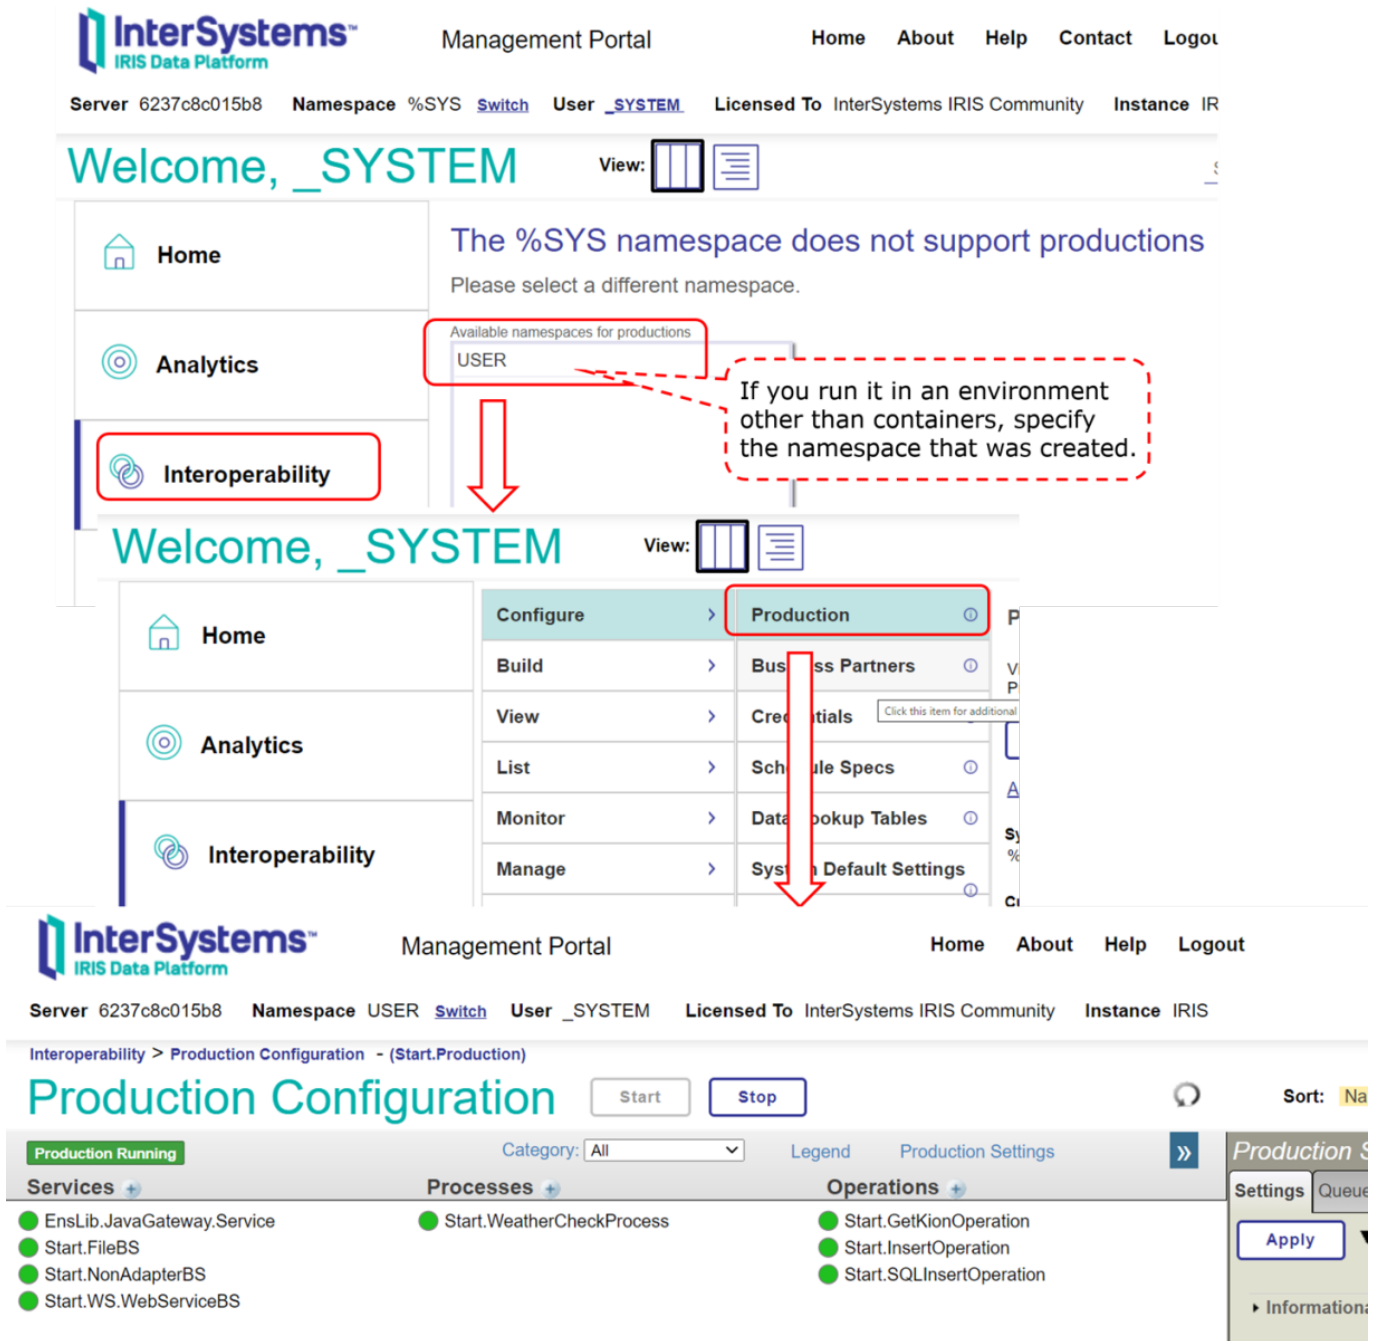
InterSystems™
IRIS Data Platform

Management Portal

Home About Help Contact Logou

Server 6237c8c015b8 Namespace %SYS Switch User _SYSTEM Licensed To InterSystems IRIS Community Instance IR

Welcome, _SYSTEM View:

Home

Analytics

Interoperability

The %SYS namespace does not support productions

Please select a different namespace.

Available namespaces for productions

USER

If you run it in an environment other than containers, specify the namespace that was created.

Welcome, _SYSTEM View:

Home

Analytics

Interoperability

Configure

Build

View

List

Monitor

Manage

Production

Bus ss Partners

Cred tials

Sch ule Specs

Data okup Tables

Syst Default Settings

Click this item for additional

InterSystems™
IRIS Data Platform

Management Portal

Home About Help Logout

Server 6237c8c015b8 Namespace USER Switch User _SYSTEM Licensed To InterSystems IRIS Community Instance IRIS

Interoperability > Production Configuration - (Start.Production)

Production Configuration Start Stop

Sort: Na

Production Running

Category: All

Legend Production Settings

»

Production S

Settings Queue

Apply

Services

Processes

Operations

EnsLib.JavaGateway.Service
Start.FileBS
Start.NonAdapterBS
Start.WS.WebServiceBS

Start.WeatherCheckProcess

Start.GetKionOperation
Start.InsertOperation
Start.SQLInsertOperation

Information